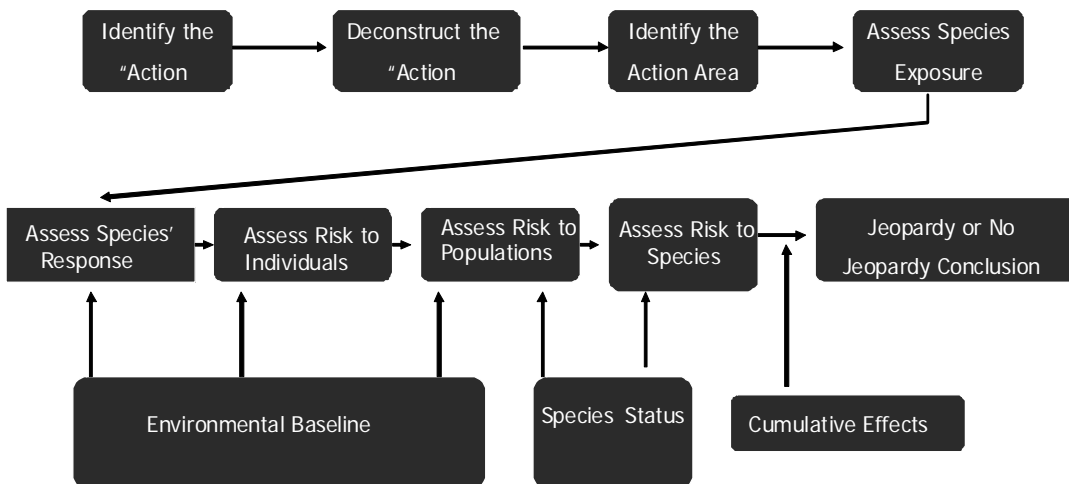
Identify the "Action

Deconstruct the "Action

Identify the Action Area

Assess Species Exposure

Assess Species' Response

Assess Risk to Individuals

Assess Risk to Populations

Assess Risk to Species

Jeopardy or No Jeopardy Conclusion

Environmental Baseline

Species Status

Cumulative Effects